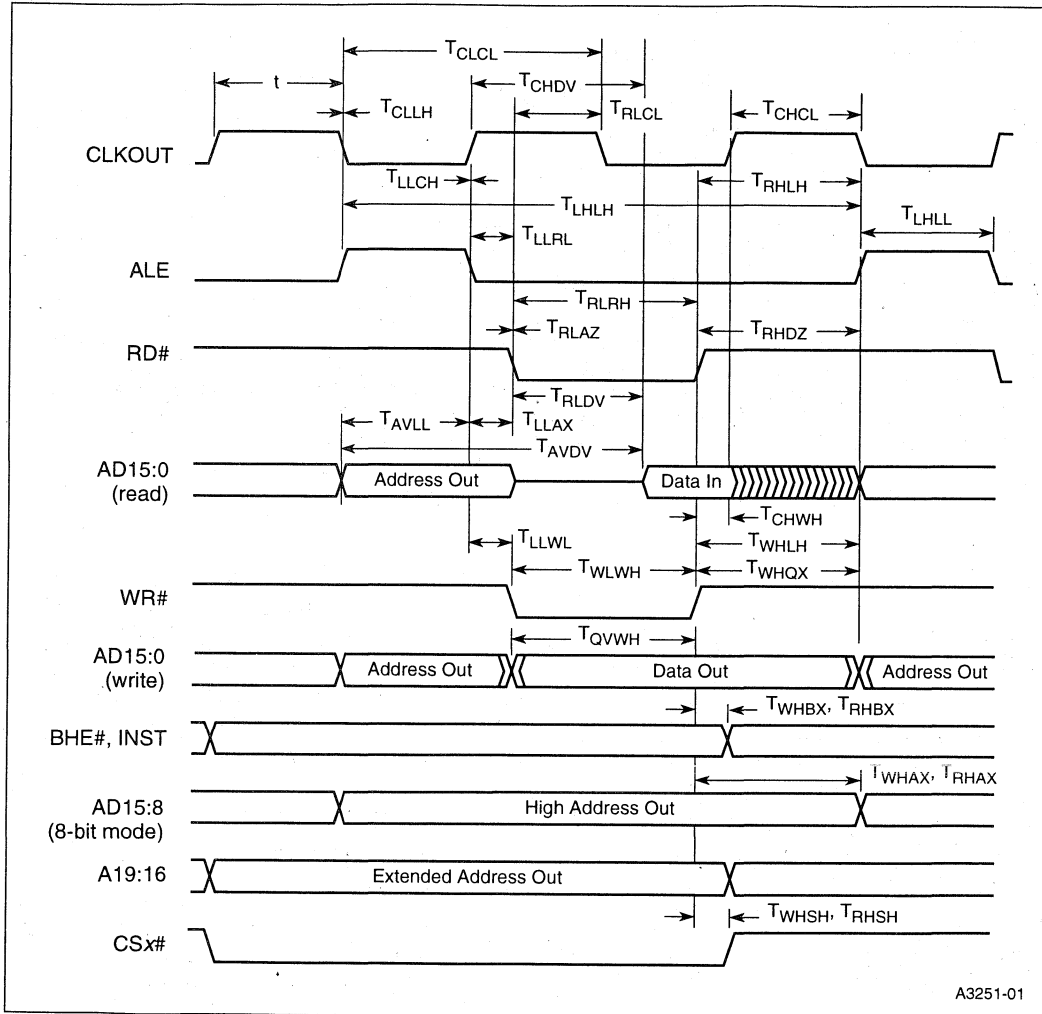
$T_{CLCL}$

t

$T_{CHDV}$

$T_{CLLH}$

$T_{RLCL}$

$T_{CHCL}$

CLKOUT

$T_{LLCH}$

$T_{RHLH}$

$T_{LHLH}$

$T_{LHLL}$

$T_{LLRL}$

ALE

$T_{RLRH}$

$T_{RLAZ}$

$T_{RHDZ}$

RD#

$T_{RLDV}$

$T_{AVLL}$

$T_{LLAX}$

$T_{AVDV}$

AD15:0 (read)

Address Out

Data In

$T_{CHWH}$

$T_{LLWL}$

$T_{WHLH}$

$T_{WLWH}$

$T_{WHQX}$

WR#

$T_{QVWH}$

AD15:0 (write)

Address Out

Data Out

Address Out

$T_{WHBX}$, $T_{RHBX}$

BHE#, INST

$T_{WHAX}$, $T_{RHAX}$

AD15:8 (8-bit mode)

High Address Out

A19:16

Extended Address Out

$T_{WHSH}$, $T_{RHSH}$

CSx#

A3251-01